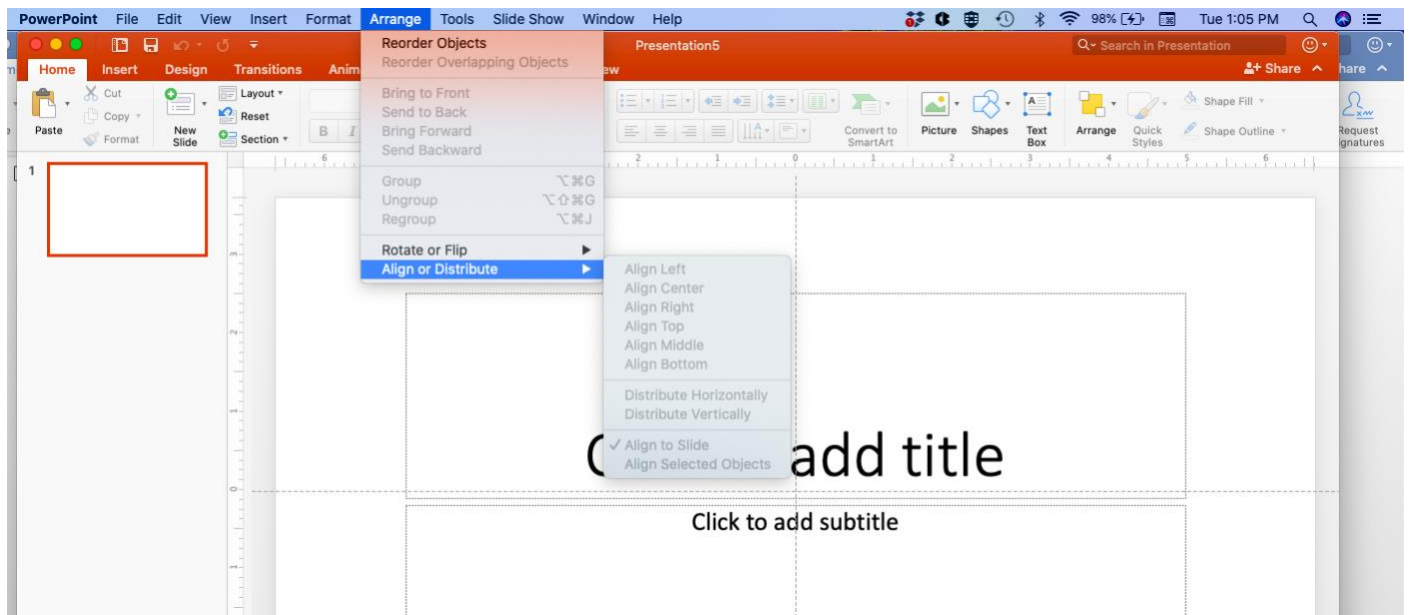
PowerPoint File Edit View Insert Format Arrange Tools Slide Show Window Help

98% Tue 1:05 PM

Presentation5

Search in Presentation

Home Insert Design Transitions Anim ew

Share hare

Paste Cut Copy Format New Slide Layout Reset Section

Convert to SmartArt Picture Shapes Text Box Arrange Quick Styles Shape Fill Shape Outline Request ignatures

Reorder Objects
Reorder Overlapping Objects

Bring to Front
Send to Back
Bring Forward
Send Backward

Group ⌥⌘G
Ungroup ⌥⇧⌘G
Regroup ⌥⌘J

Rotate or Flip
Align or Distribute

Align Left
Align Center
Align Right
Align Top
Align Middle
Align Bottom

Distribute Horizontally
Distribute Vertically

✓ Align to Slide
Align Selected Objects

1

C add title

Click to add subtitle